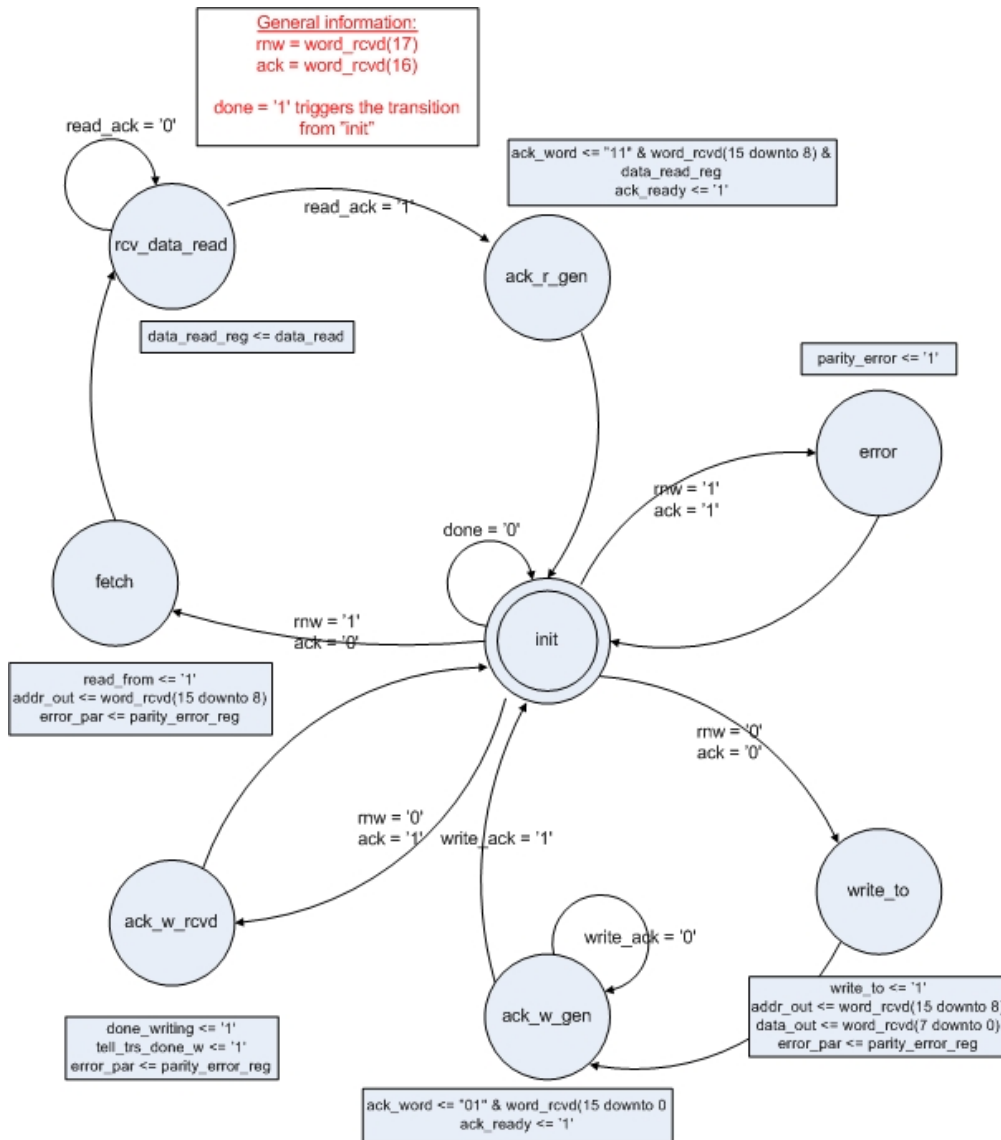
General information:
rnw = word_rcvd(17)
ack = word_rcvd(16)

done = '1' triggers the transition from "init"

read_ack = '0'

rcv_data_read

read_ack = '1'

ack_word <= "11" & word_rcvd(15 downto 8) & data_read_reg
ack_ready <= '1'

ack_r_gen

data_read_reg <= data_read

parity_error <= '1'

error

rnw = '1'
ack = '1'

done = '0'

fetch

init

rnw = '1'
ack = '0'

read_from <= '1'
addr_out <= word_rcvd(15 downto 8)
error_par <= parity_error_reg

rnw = '0'
ack = '0'

rnw = '0'
ack = '1'

write_ack = '1'

ack_w_rcvd

write_to

write_ack = '0'

ack_w_gen

write_to <= '1'
addr_out <= word_rcvd(15 downto 8)
data_out <= word_rcvd(7 downto 0)
error_par <= parity_error_reg

done_writing <= '1'
tell_trs_done_w <= '1'
error_par <= parity_error_reg

ack_word <= "01" & word_rcvd(15 downto 0
ack_ready <= '1'